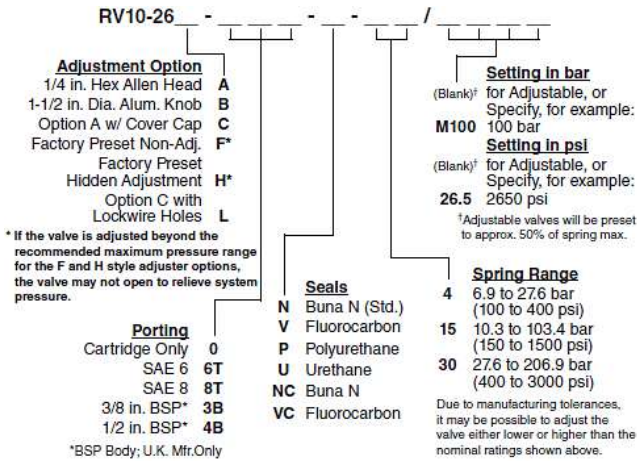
RV10-26__ - __ __ __ - __ - __ __ / __ __ __ __

Adjustment Option
1/4 in. Hex Allen Head A
1-1/2 in. Dia. Alum. Knob B
Option A w/ Cover Cap C
Factory Preset Non-Adj. F*
Factory Preset Hidden Adjustment H*
Option C with Lockwire Holes L

* If the valve is adjusted beyond the recommended maximum pressure range for the F and H style adjuster options, the valve may not open to relieve system pressure.

Porting
Cartridge Only 0
SAE 6 6T
SAE 8 8T
3/8 in. BSP* 3B
1/2 in. BSP* 4B

*BSP Body; U.K. Mfr.Only

Seals
N Buna N (Std.)
V Fluorocarbon
P Polyurethane
U Urethane
NC Buna N
VC Fluorocarbon

Setting in bar
(Blank)† for Adjustable, or Specify, for example:
M100 100 bar

Setting in psi
(Blank)† for Adjustable, or Specify, for example:
26.5 2650 psi

†Adjustable valves will be preset to approx. 50% of spring max.

Spring Range
4 6.9 to 27.6 bar (100 to 400 psi)
15 10.3 to 103.4 bar (150 to 1500 psi)
30 27.6 to 206.9 bar (400 to 3000 psi)

Due to manufacturing tolerances, it may be possible to adjust the valve either lower or higher than the nominal ratings shown above.